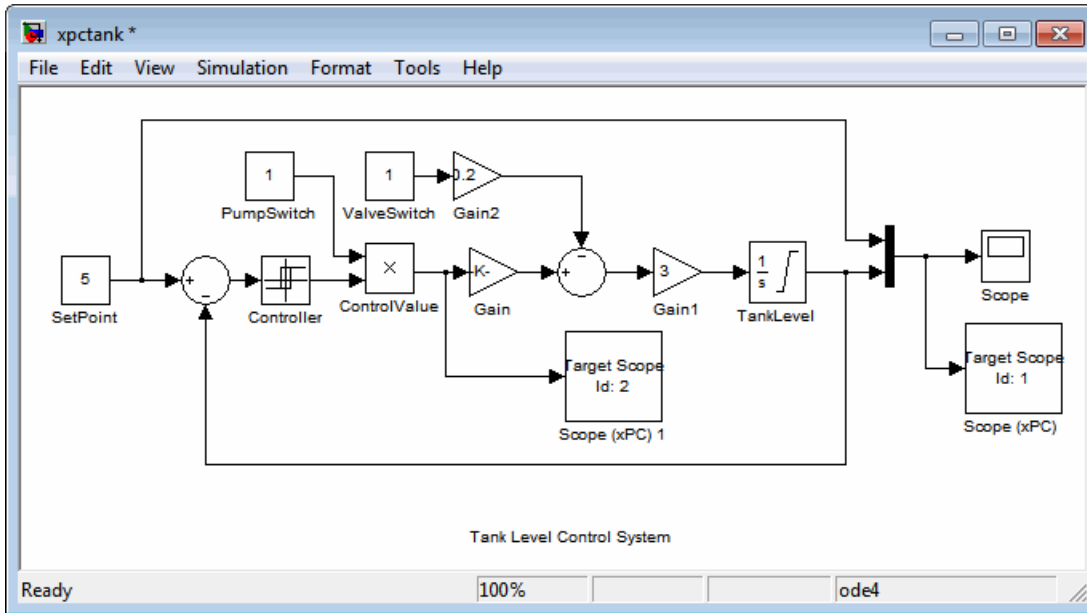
xpctank *

File Edit View Simulation Format Tools Help

1
PumpSwitch

1
ValveSwitch

0.2
Gain2

5
SetPoint

+
-

Controller

×
ControlValue

-K-
Gain

-
+

3
Gain1

$\frac{1}{s}$
TankLevel

Scope

Target Scope
Id: 2
Scope (xPC) 1

Target Scope
Id: 1
Scope (xPC)

Tank Level Control System

Ready

100%

ode4